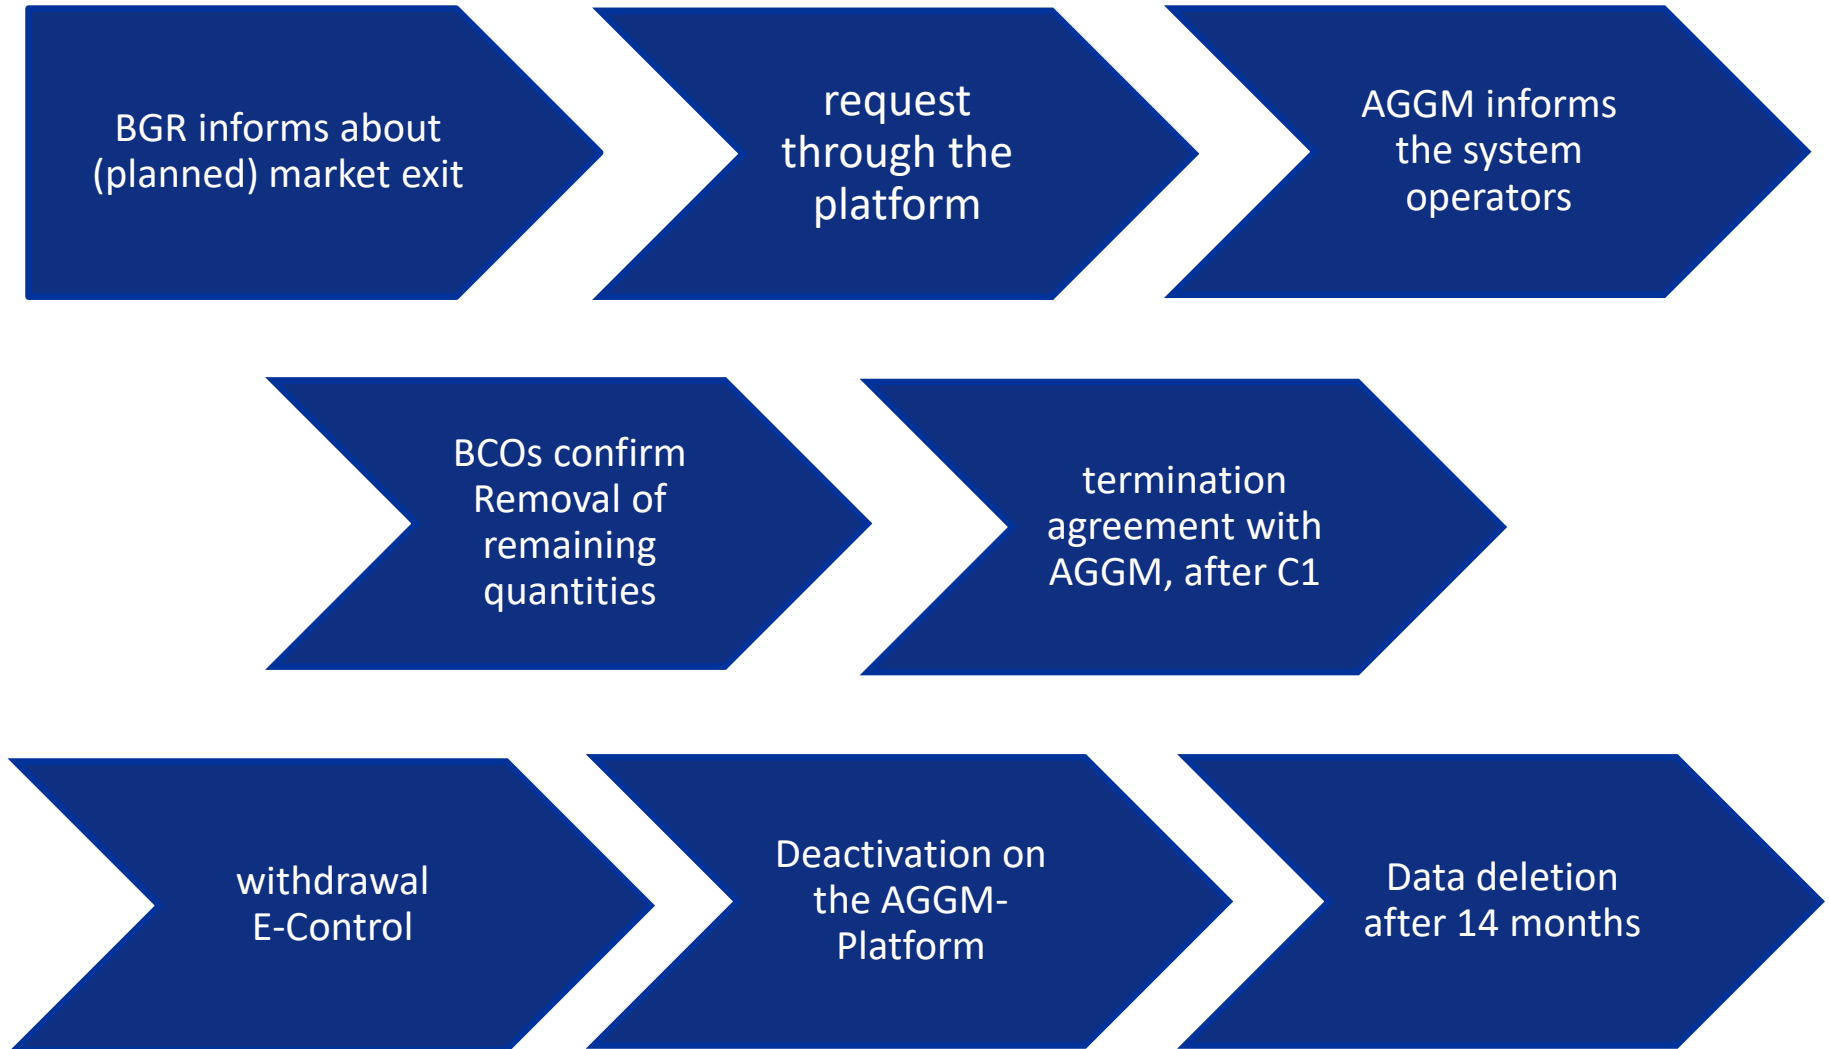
BGR informs about (planned) market exit

request through the platform

AGGM informs the system operators

BCOs confirm Removal of remaining quantities

termination agreement with AGGM, after C1

withdrawal E-Control

Deactivation on the AGGM-Platform

Data deletion after 14 months